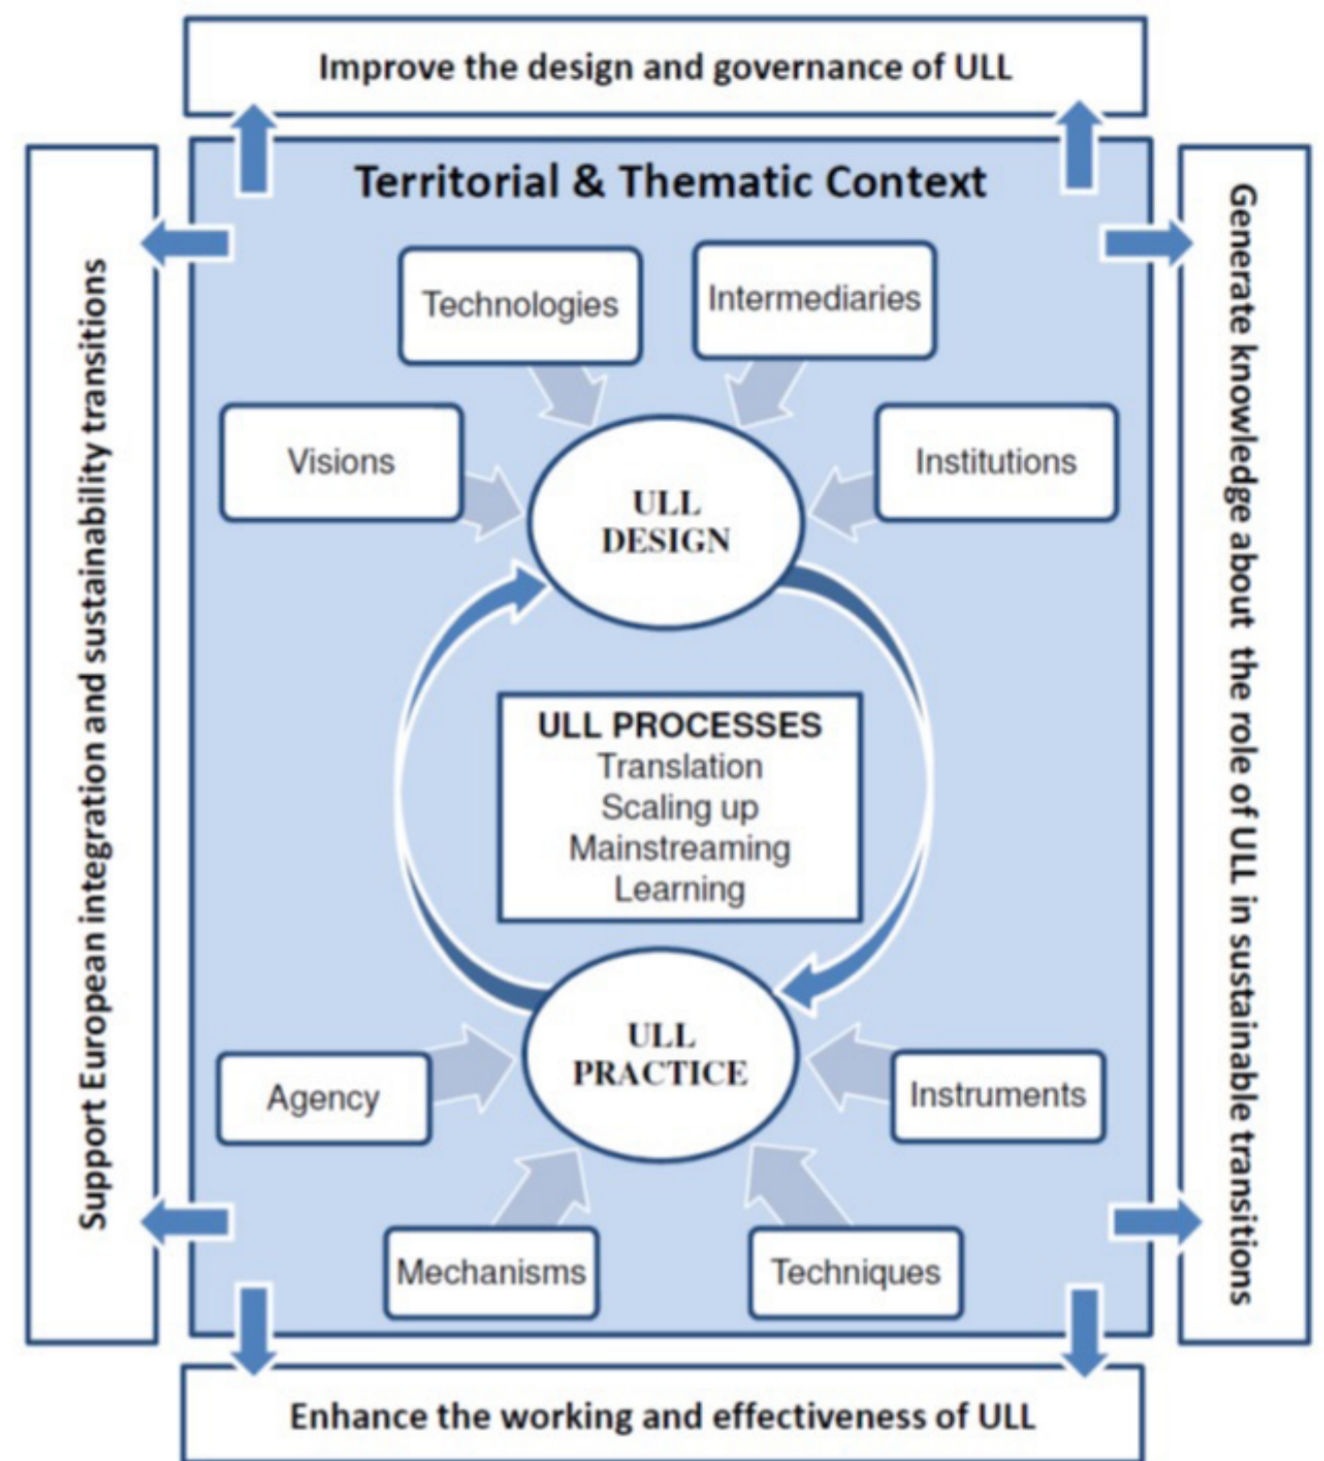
Improve the design and governance of ULL

Support European integration and sustainability transitions

Territorial & Thematic Context

Technologies

Intermediaries

Visions

ULL DESIGN

Institutions

ULL PROCESSES
Translation
Scaling up
Mainstreaming
Learning

Agency

ULL PRACTICE

Instruments

Mechanisms

Techniques

Generate knowledge about the role of ULL in sustainable transitions

Enhance the working and effectiveness of ULL